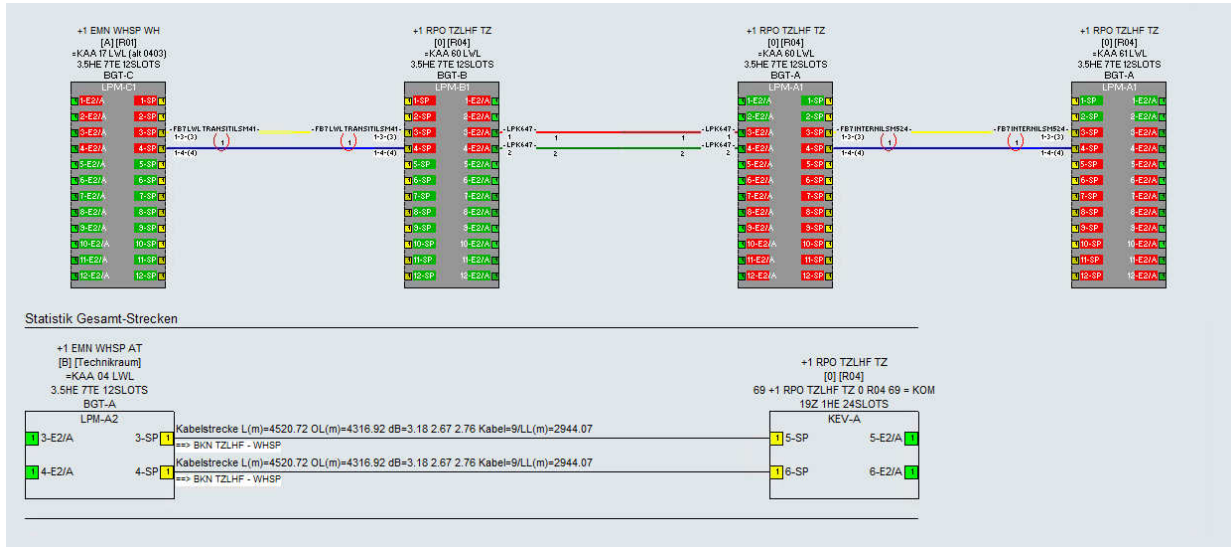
+1 EMN WHSP WH
[A] [R01]
=KAA 17 LWL (alt 0403)
3.5HE 7TE 12SLOTS
BGT-C
LPM-C1

1-E2/A 1-SP
2-E2/A 2-SP
3-E2/A 3-SP
4-E2/A 4-SP
5-E2/A 5-SP
6-E2/A 6-SP
7-E2/A 7-SP
8-E2/A 8-SP
9-E2/A 9-SP
10-E2/A 10-SP
11-E2/A 11-SP
12-E2/A 12-SP

-FB7LWLTRANSITILSM41-
1-3-(3)
1-4-(4)
1
-FB7LWLTRANSITILSM41-
1-3-(3)
1-4-(4)
1

+1 RPO TZLHF TZ
[0] [R04]
=KAA 60 LWL
3.5HE 7TE 12SLOTS
BGT-B
LPM-B1

1-SP 1-E2/A
2-SP 2-E2/A
3-SP 3-E2/A
4-SP 4-E2/A
5-SP 5-E2/A
6-SP 6-E2/A
7-SP 7-E2/A
8-SP 8-E2/A
9-SP 9-E2/A
10-SP 10-E2/A
11-SP 11-E2/A
12-SP 12-E2/A

-LPK647-
1
-LPK647-
2
1
2
1
2
-LPK647-
1
-LPK647-
2

+1 RPO TZLHF TZ
[0] [R04]
=KAA 60 LWL
3.5HE 7TE 12SLOTS
BGT-A
LPM-A1

1-E2/A 1-SP
2-E2/A 2-SP
3-E2/A 3-SP
4-E2/A 4-SP
5-E2/A 5-SP
6-E2/A 6-SP
7-E2/A 7-SP
8-E2/A 8-SP
9-E2/A 9-SP
10-E2/A 10-SP
11-E2/A 11-SP
12-E2/A 12-SP

-FB7INTERNILSM524-
1-3-(3)
1-4-(4)
1
-FB7INTERNILSM524-
1-3-(3)
1-4-(4)
1

+1 RPO TZLHF TZ
[0] [R04]
=KAA 61 LWL
3.5HE 7TE 12SLOTS
BGT-A
LPM-A1

1-SP 1-E2/A
2-SP 2-E2/A
3-SP 3-E2/A
4-SP 4-E2/A
5-SP 5-E2/A
6-SP 6-E2/A
7-SP 7-E2/A
8-SP 8-E2/A
9-SP 9-E2/A
10-SP 10-E2/A
11-SP 11-E2/A
12-SP 12-E2/A

Statistik Gesamt-Strecken

+1 EMN WHSP AT
[B] [Technikraum]
=KAA 04 LWL
3.5HE 7TE 12SLOTS
BGT-A
LPM-A2
1 3-E2/A 3-SP 1
1 4-E2/A 4-SP 1

Kabelstrecke L(m)=4520.72 OL(m)=4316.92 dB=3.18 2.67 2.76 Kabel=9/LL(m)=2944.07
==> BKN TZLHF - WHSP
Kabelstrecke L(m)=4520.72 OL(m)=4316.92 dB=3.18 2.67 2.76 Kabel=9/LL(m)=2944.07
==> BKN TZLHF - WHSP

+1 RPO TZLHF TZ
[0] [R04]
69 +1 RPO TZLHF TZ 0 R04 69 = KOM
19Z 1HE 24SLOTS
KEV-A
1 5-SP 5-E2/A 1
1 6-SP 6-E2/A 1